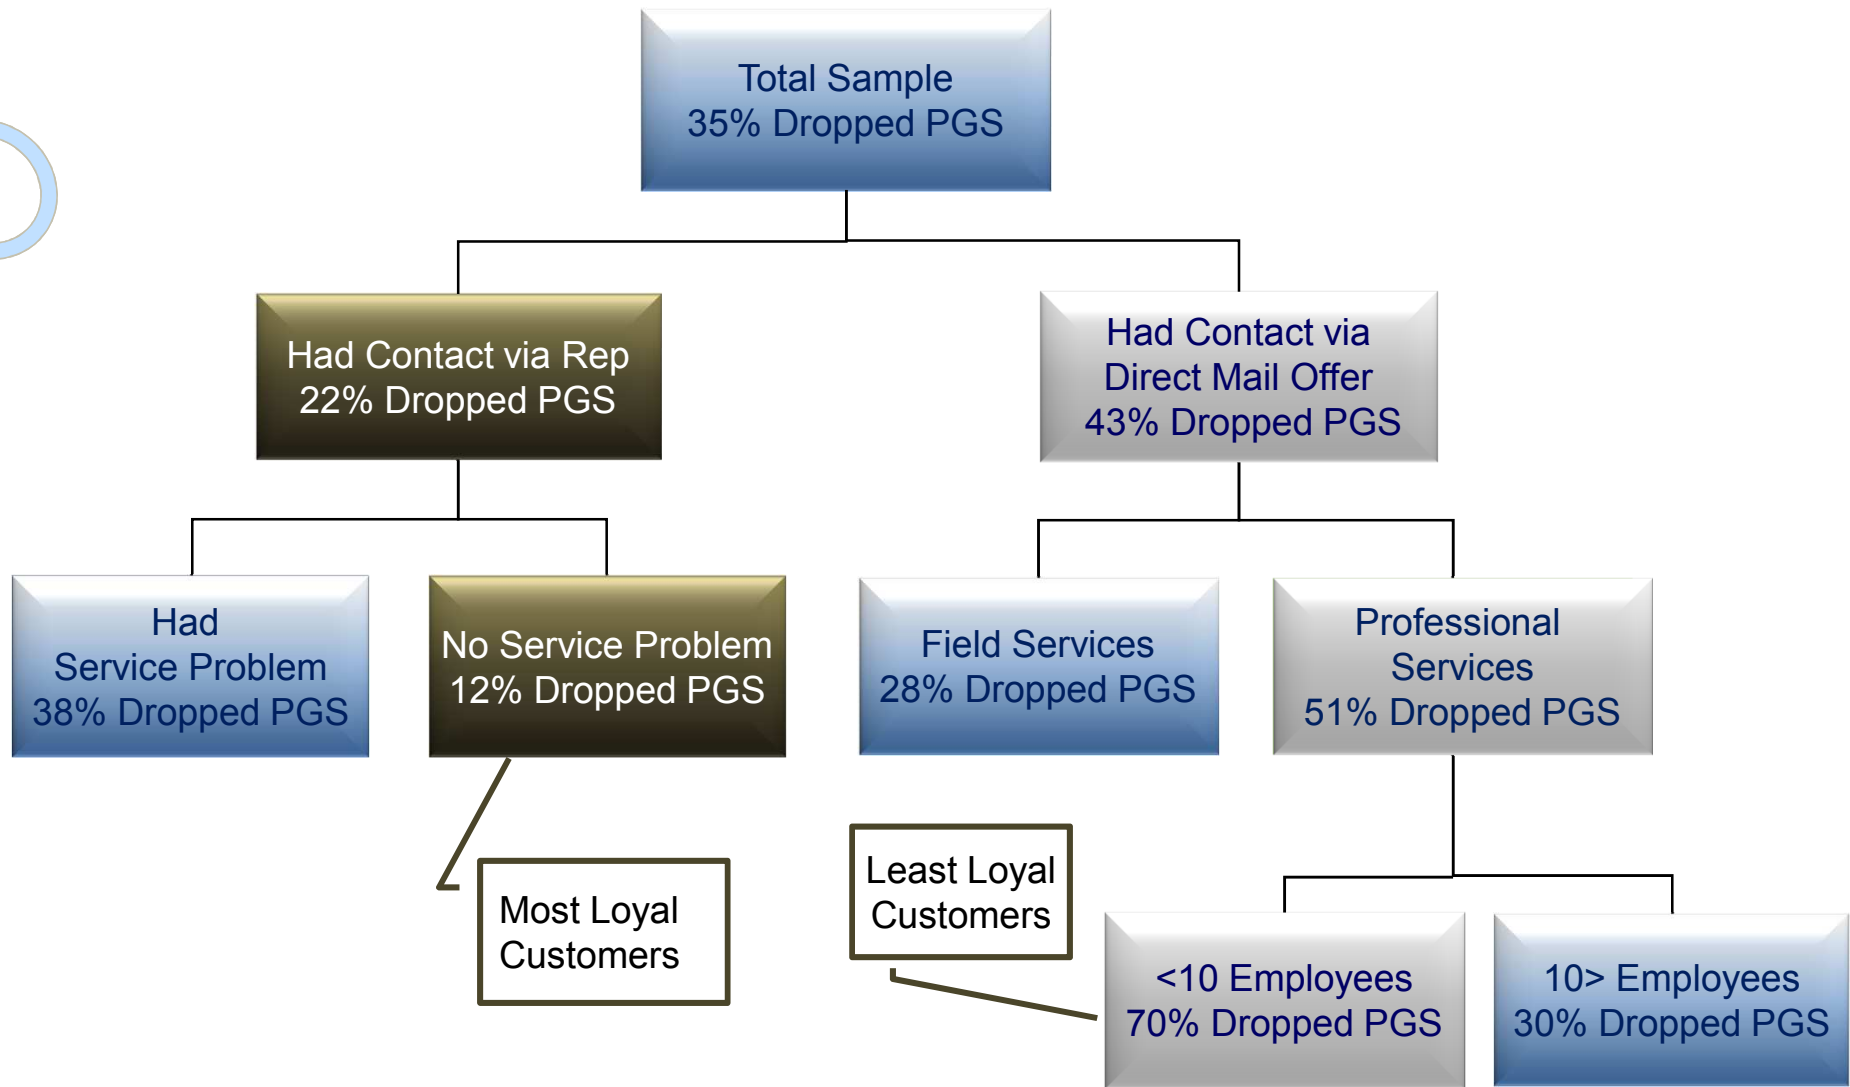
Total Sample
35% Dropped PGS

Had Contact via Rep
22% Dropped PGS

Had Contact via Direct Mail Offer
43% Dropped PGS

Had Service Problem
38% Dropped PGS

No Service Problem
12% Dropped PGS

Field Services
28% Dropped PGS

Professional Services
51% Dropped PGS

Most Loyal Customers

Least Loyal Customers

<10 Employees
70% Dropped PGS

10> Employees
30% Dropped PGS